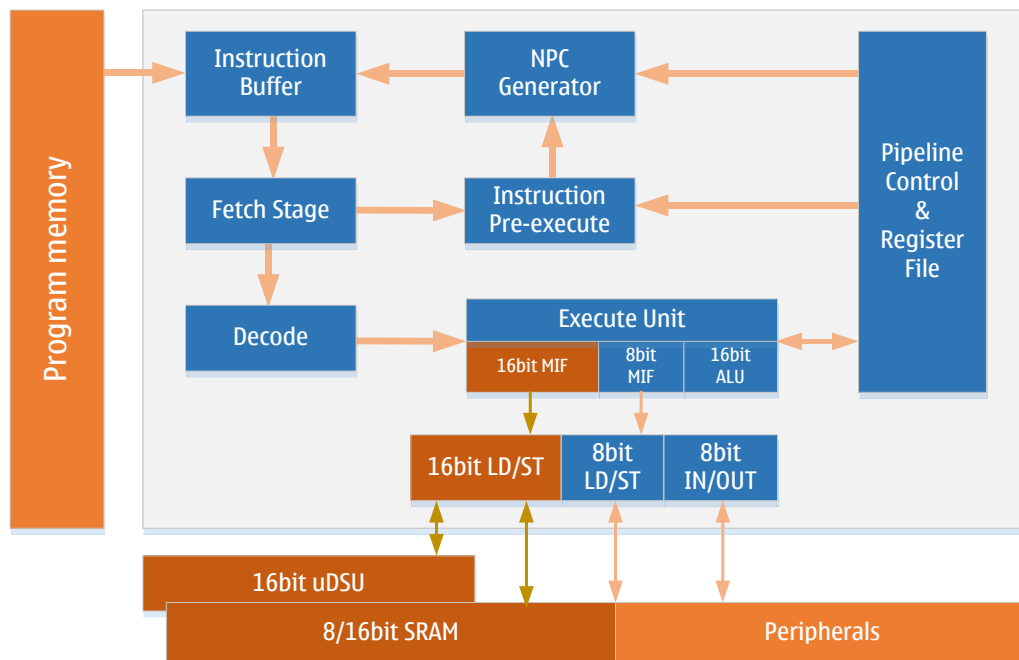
Program memory

Instruction Buffer

NPC Generator

Pipeline Control & Register File

Fetch Stage

Instruction Pre-execute

Decode

Execute Unit

16bit MIF

8bit MIF

16bit ALU

16bit LD/ST

8bit LD/ST

8bit IN/OUT

16bit uDSU

8/16bit SRAM

Peripherals